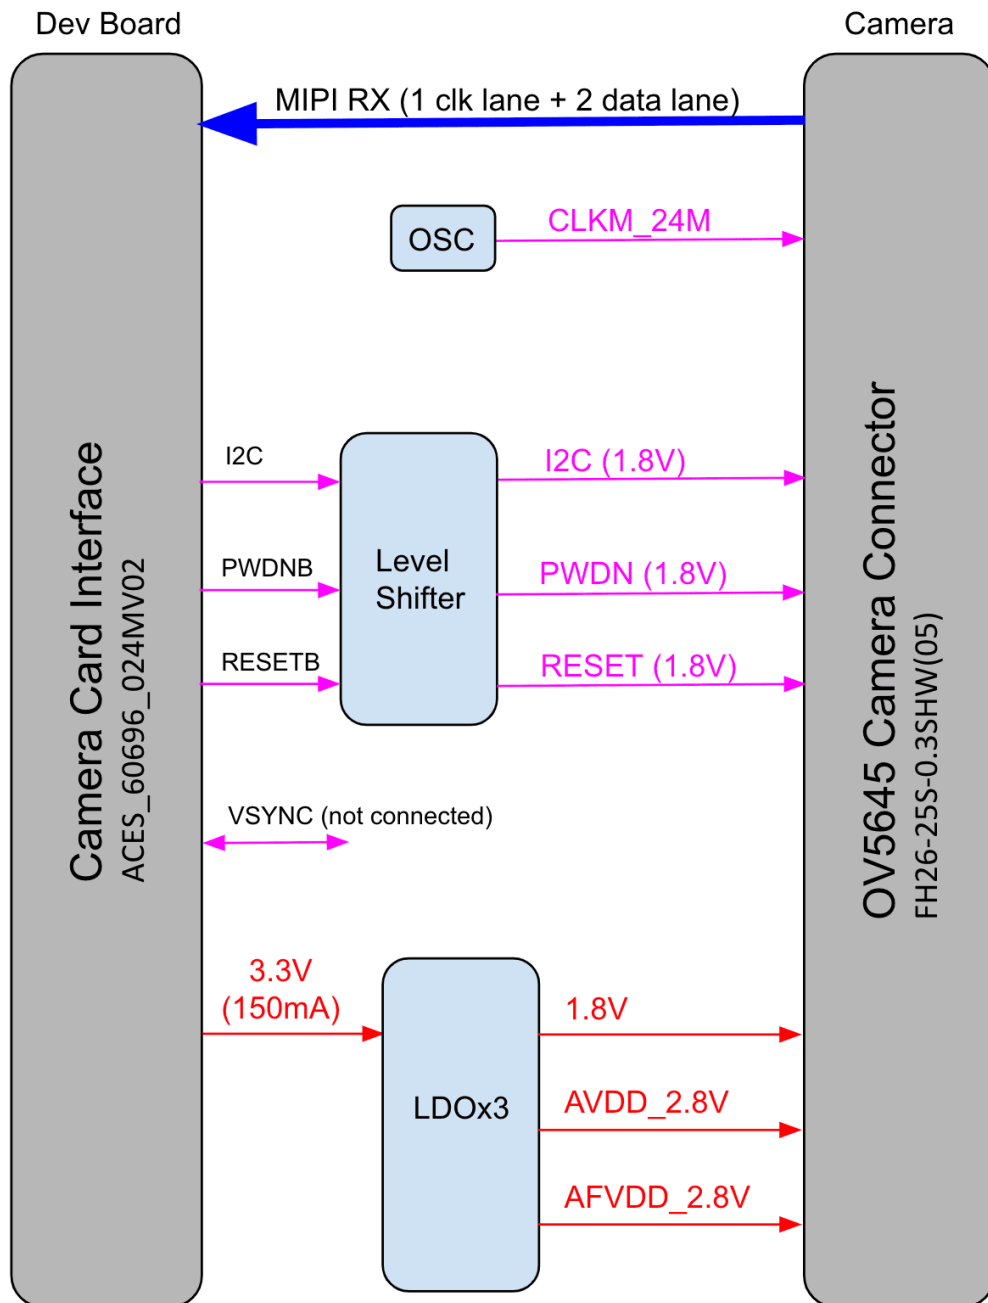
Dev Board

Camera

MIPI RX (1 clk lane + 2 data lane)

OSC

CLKM_24M

Camera Card Interface
ACES_60696_024MV02

I2C

PWDNB

RESETB

Level Shifter

I2C (1.8V)

PWDN (1.8V)

RESET (1.8V)

VSYNC (not connected)

OV5645 Camera Connector
FH26-25S-0.3SHW(05)

3.3V (150mA)

LDOx3

1.8V

AVDD_2.8V

AFVDD_2.8V